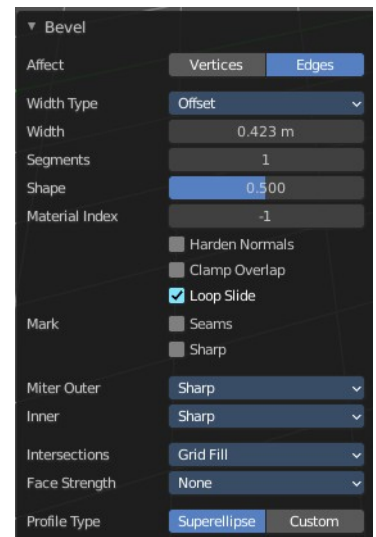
▾ Bevel

Affect Vertices Edges

Width Type Offset

Width 0.423 m

Segments 1

Shape 0.500

Material Index -1

Harden Normals

Clamp Overlap

Loop Slide

Mark Seams

Sharp

Miter Outer Sharp

Inner Sharp

Intersections Grid Fill

Face Strength None

Profile Type Superellipse Custom